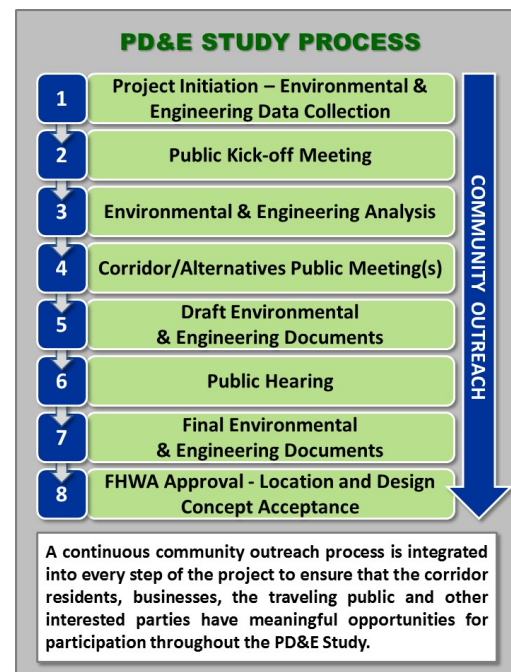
PD&E STUDY PROCESS

1 Project Initiation – Environmental & Engineering Data Collection

2 Public Kick-off Meeting

3 Environmental & Engineering Analysis

4 Corridor/Alternatives Public Meeting(s)

5 Draft Environmental & Engineering Documents

6 Public Hearing

7 Final Environmental & Engineering Documents

8 FHWA Approval - Location and Design Concept Acceptance

COMMUNITY OUTREACH

A continuous community outreach process is integrated into every step of the project to ensure that the corridor residents, businesses, the traveling public and other interested parties have meaningful opportunities for participation throughout the PD&E Study.